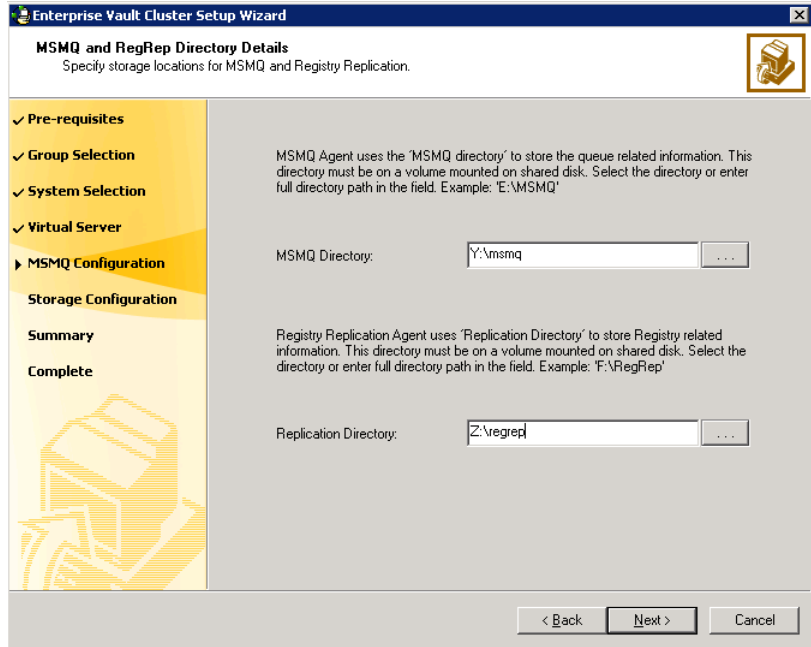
Enterprise Vault Cluster Setup Wizard

MSMQ and RegRep Directory Details
Specify storage locations for MSMQ and Registry Replication.

Pre-requisites
Group Selection
System Selection
Virtual Server
MSMQ Configuration
Storage Configuration
Summary
Complete

MSMQ Agent uses the 'MSMQ directory' to store the queue related information. This directory must be on a volume mounted on shared disk. Select the directory or enter full directory path in the field. Example: 'E:\MSMQ'

MSMQ Directory: Y:\msmq ...

Registry Replication Agent uses 'Replication Directory' to store Registry related information. This directory must be on a volume mounted on shared disk. Select the directory or enter full directory path in the field. Example: 'F:\RegRep'

Replication Directory: Z:\regrep ...

< Back Next > Cancel